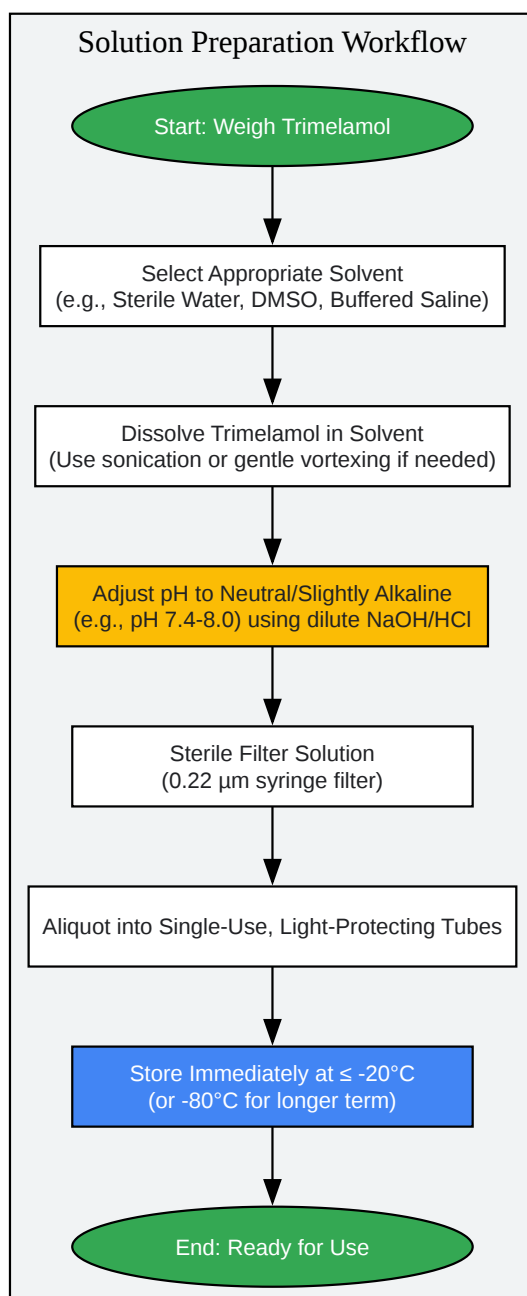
Solution Preparation Workflow

Start: Weigh Trimelamol

Select Appropriate Solvent
(e.g., Sterile Water, DMSO, Buffered Saline)

Dissolve Trimelamol in Solvent
(Use sonication or gentle vortexing if needed)

Adjust pH to Neutral/Slightly Alkaline
(e.g., pH 7.4-8.0) using dilute NaOH/HCl

Sterile Filter Solution
(0.22 µm syringe filter)

Aliquot into Single-Use, Light-Protecting Tubes

Store Immediately at ≤ -20°C
(or -80°C for longer term)

End: Ready for Use